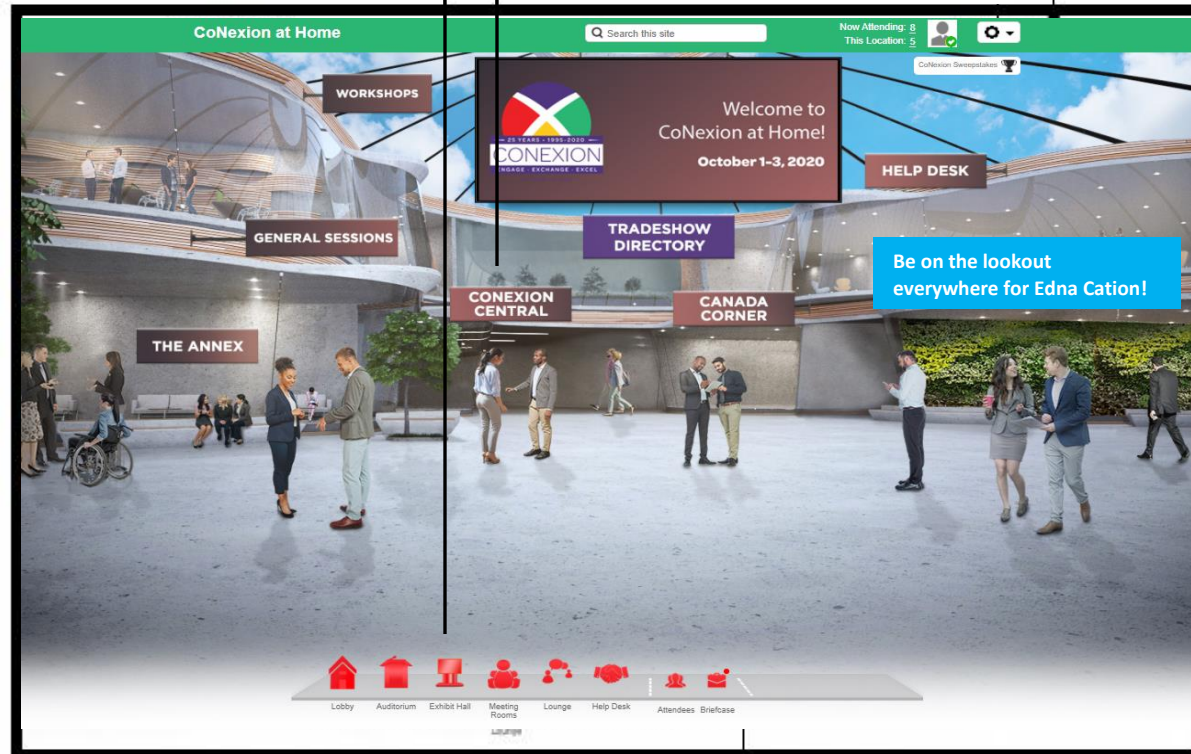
CoNexion at Home

Search this site

Now Attending: 8
This Location: 5

CoNexion Sweepstakes

WORKSHOPS

25 YEARS · 1995-2020
CONEXION
ENGAGE · EXCHANGE · EXCEL

Welcome to CoNexion at Home!

October 1-3, 2020

HELP DESK

GENERAL SESSIONS

TRADESHOW DIRECTORY

Be on the lookout everywhere for Edna Cation!

CONEXION CENTRAL

CANADA CORNER

THE ANNEX

Lobby
Auditorium
Exhibit Hall
Meeting Rooms
Lounge
Help Desk
Attendees
Briefcase